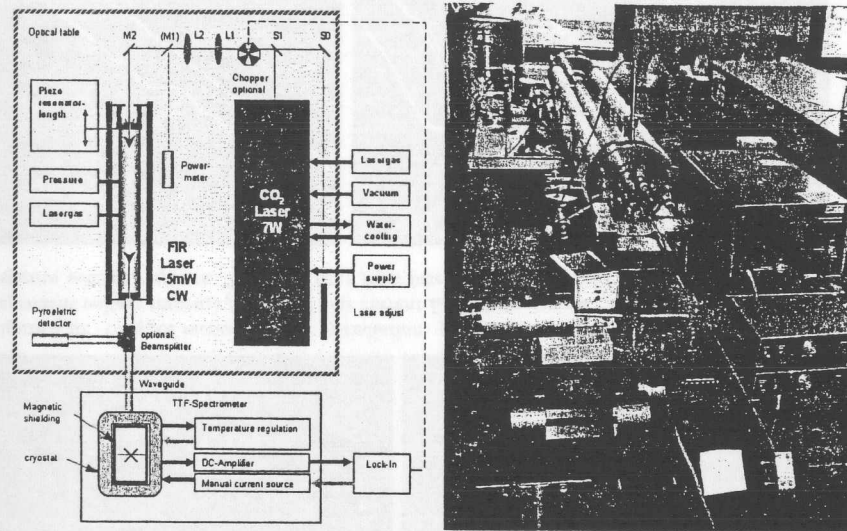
Optical table

M2 (M1) L2 L1 S1 S0

Chopper optional

Piezo resonator-length

Power-meter

Pressure

Lasergas

FIR Laser ~5mW CW

$CO_2$ Laser 7W

Lasergas

Vacuum

Water-cooling

Power supply

Laser adjust

Pyroeletric detector

optional: Beamsplitter

Waveguide

TTF-Spectrometer

Magnetic shielding

cryostat

Temperature regulation

DC-Amplifier

Manual current source

Lock-In